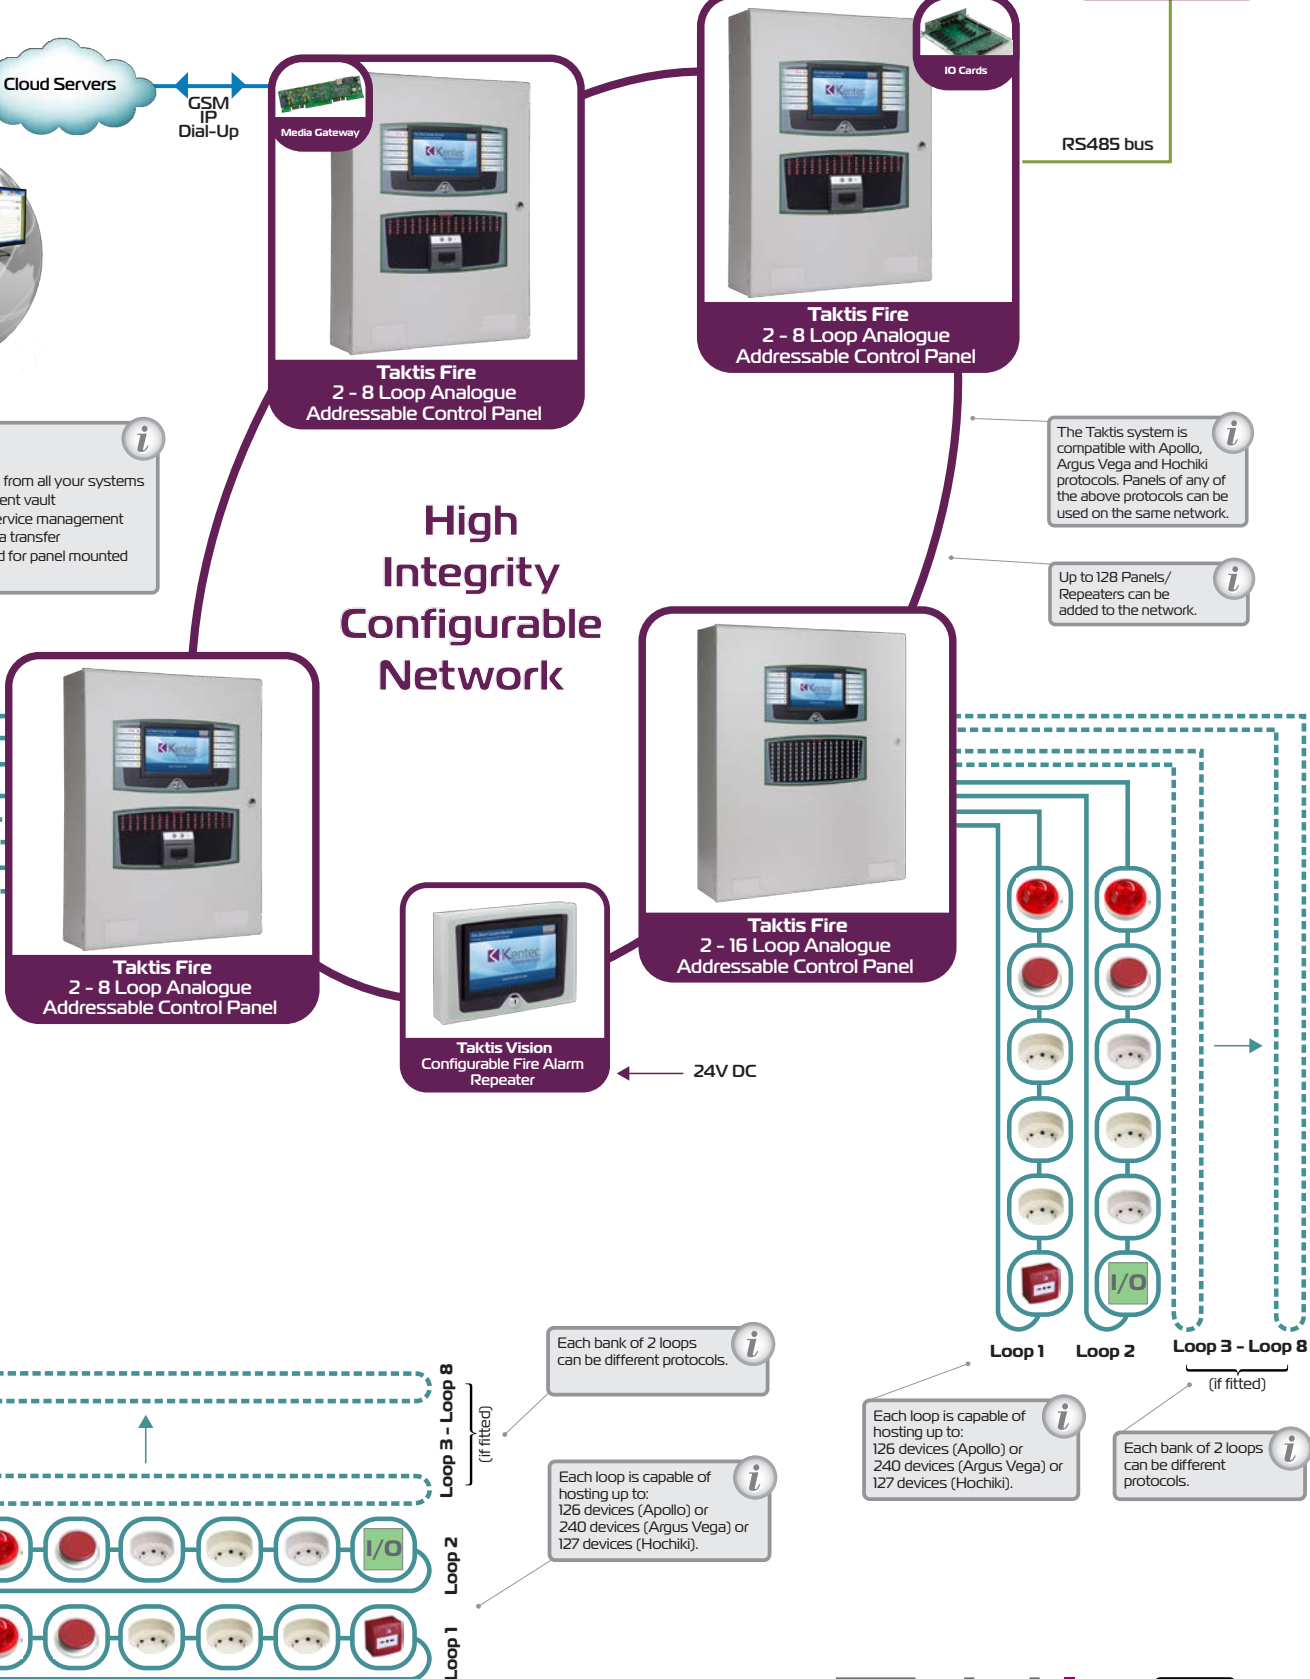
Cloud Servers

GSM
IP
Dial-Up

Media Gateway

Taktis Fire
2 - 8 Loop Analogue
Addressable Control Panel

IO Cards

RS485 bus

Taktis Fire
2 - 8 Loop Analogue
Addressable Control Panel

from all your systems
ent vault
ervice management
a transfer
d for panel mounted

High Integrity Configurable Network

The Taktis system is compatible with Apollo, Argus Vega and Hochiki protocols. Panels of any of the above protocols can be used on the same network.

Up to 128 Panels/ Repeaters can be added to the network.

Taktis Fire
2 - 8 Loop Analogue
Addressable Control Panel

Taktis Fire
2 - 16 Loop Analogue
Addressable Control Panel

Taktis Vision
Configurable Fire Alarm
Repeater

24V DC

I/O

Loop 1

Loop 2

Loop 3 - Loop 8

(if fitted)

Each bank of 2 loops can be different protocols.

Loop 3 - Loop 8

(if fitted)

Each loop is capable of hosting up to:
126 devices (Apollo) or
240 devices (Argus Vega) or
127 devices (Hochiki).

Each loop is capable of hosting up to:
126 devices (Apollo) or
240 devices (Argus Vega) or
127 devices (Hochiki).

Each bank of 2 loops can be different protocols.

I/O

Loop 2

Loop 1